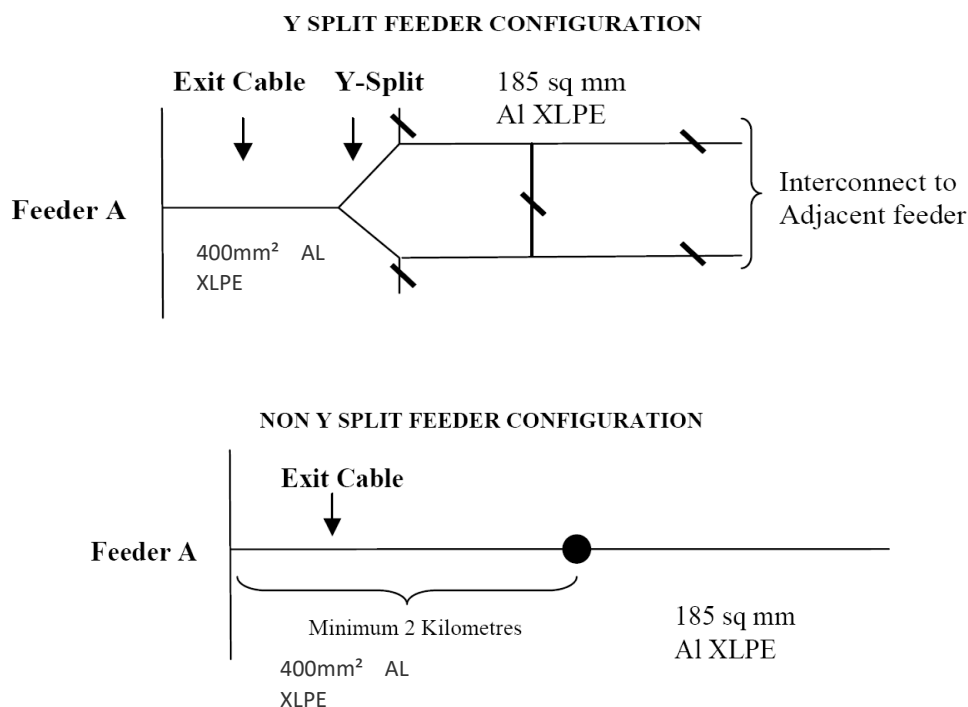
Y SPLIT FEEDER CONFIGURATION

Exit Cable

Y-Split

185 sq mm
Al XLPE

Feeder A

400mm² AL XLPE

Interconnect to Adjacent feeder

NON Y SPLIT FEEDER CONFIGURATION

Exit Cable

Feeder A

Minimum 2 Kilometres

185 sq mm
Al XLPE

400mm² AL XLPE